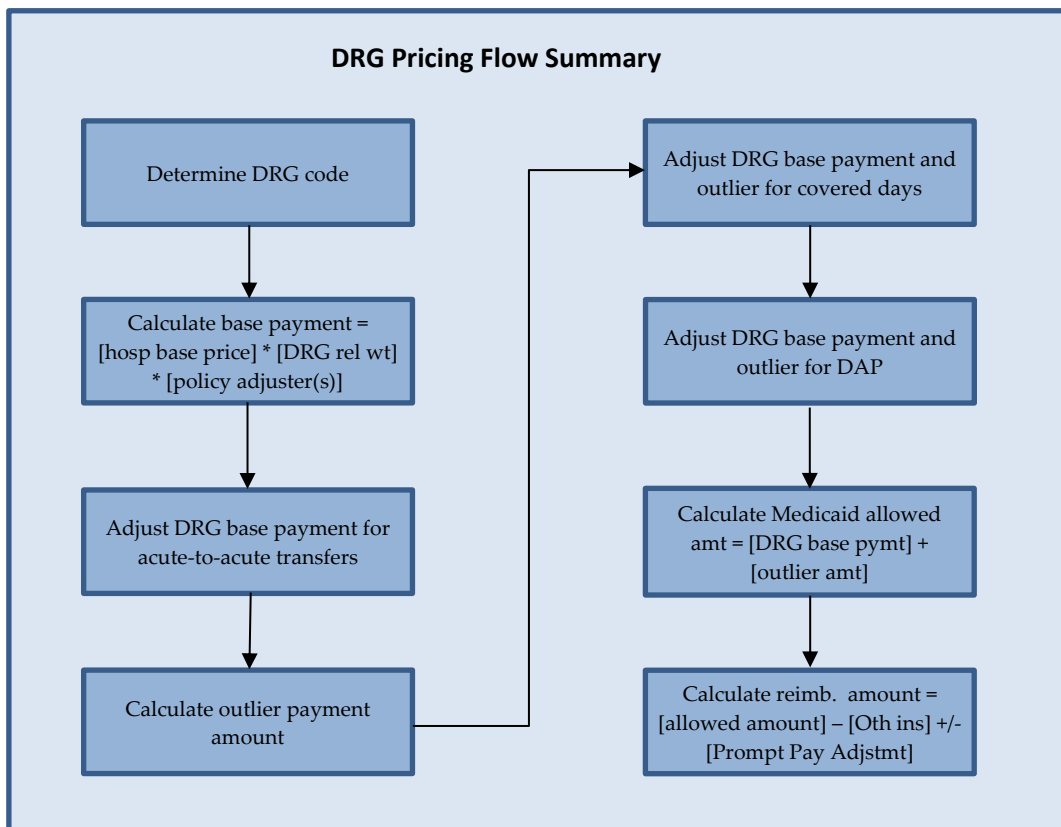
DRG Pricing Flow Summary

Determine DRG code

Calculate base payment = [hosp base price] * [DRG rel wt] * [policy adjuster(s)]

Adjust DRG base payment for acute-to-acute transfers

Calculate outlier payment amount

Adjust DRG base payment and outlier for covered days

Adjust DRG base payment and outlier for DAP

Calculate Medicaid allowed amt = [DRG base pymt] + [outlier amt]

Calculate reimb. amount = [allowed amount] – [Oth ins] +/- [Prompt Pay Adjstmt]